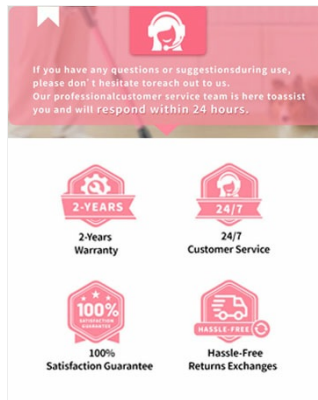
If you have any questions or suggestionsduring use, please don´t hesitate toreach out to us. Our professionalcustomer service team is here toassist you and will respond within 24 hours.

2-YEARS
2-Years Warranty

24/7
24/7 Customer Service

100%
SATISFACTION GUARANTEE
100% Satisfaction Guarantee

HASSLE-FREE
Hassle-Free Returns Exchanges